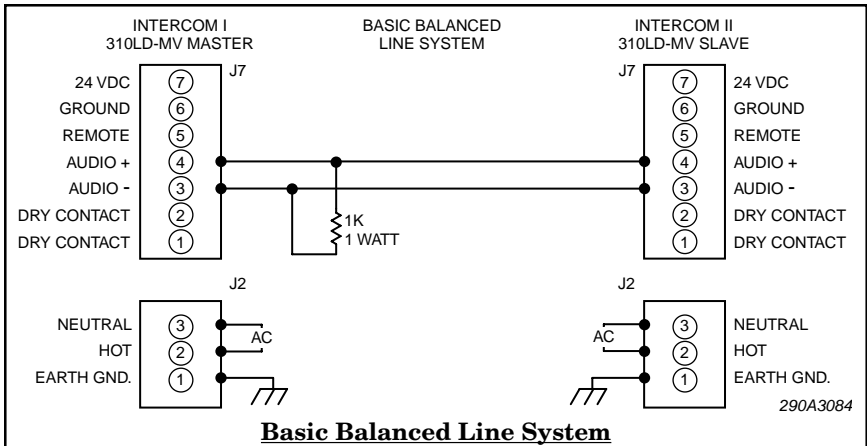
INTERCOM I
310LD-MV MASTER

BASIC BALANCED
LINE SYSTEM

INTERCOM II
310LD-MV SLAVE

J7

24 VDC ⑦
GROUND ⑥
REMOTE ⑤
AUDIO + ④
AUDIO - ③
DRY CONTACT ②
DRY CONTACT ①

1K
1 WATT

J7

⑦ 24 VDC
⑥ GROUND
⑤ REMOTE
④ AUDIO +
③ AUDIO -
② DRY CONTACT
① DRY CONTACT

J2

NEUTRAL ③
HOT ②
EARTH GND. ①

AC

J2

AC

③ NEUTRAL
② HOT
① EARTH GND.

290A3084

Basic Balanced Line System